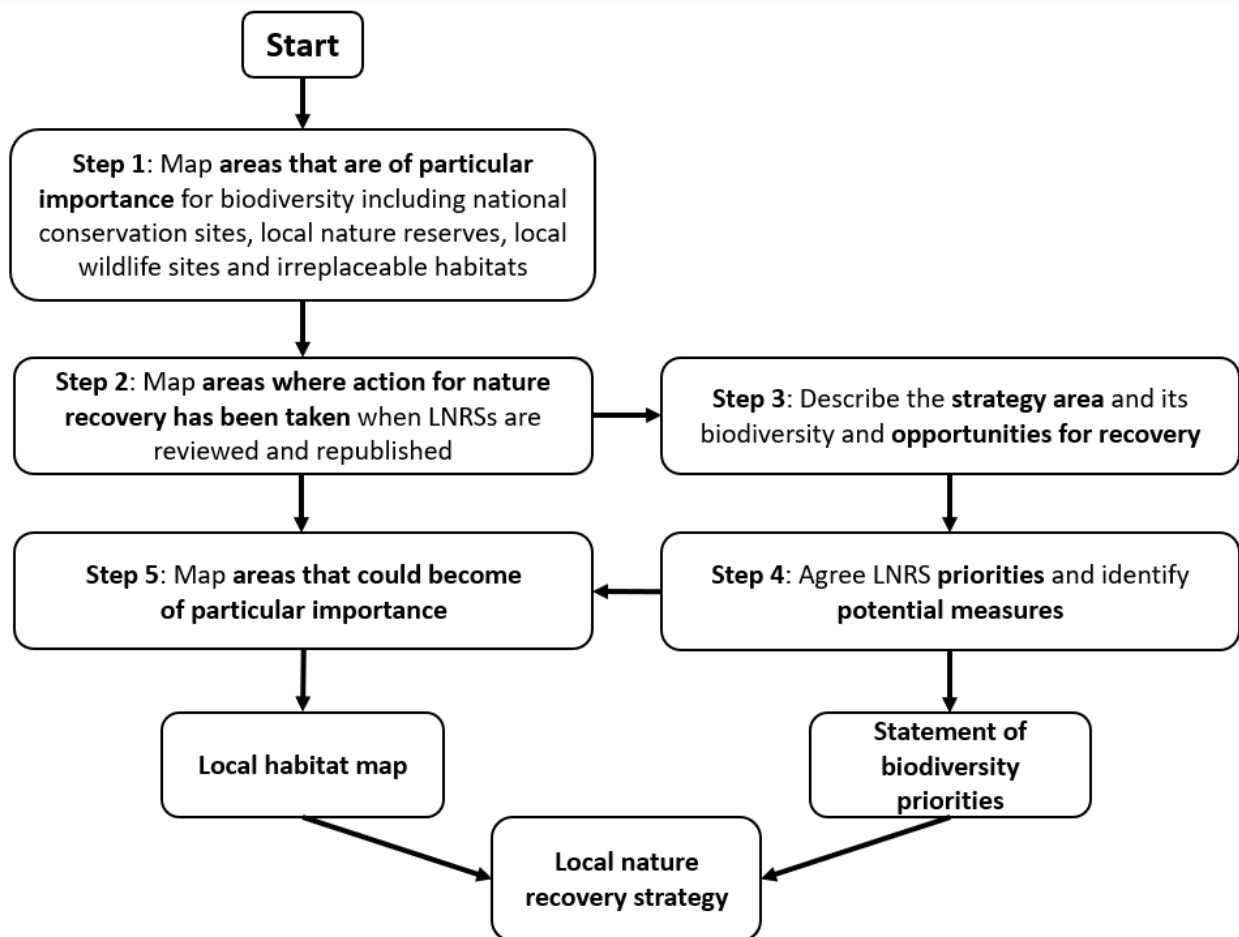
Start

Step 1: Map areas that are of particular importance for biodiversity including national conservation sites, local nature reserves, local wildlife sites and irreplaceable habitats

Step 2: Map areas where action for nature recovery has been taken when LNRSs are reviewed and republished

Step 3: Describe the strategy area and its biodiversity and opportunities for recovery

Step 4: Agree LNRS priorities and identify potential measures

Step 5: Map areas that could become of particular importance

Local habitat map

Statement of biodiversity priorities

Local nature recovery strategy